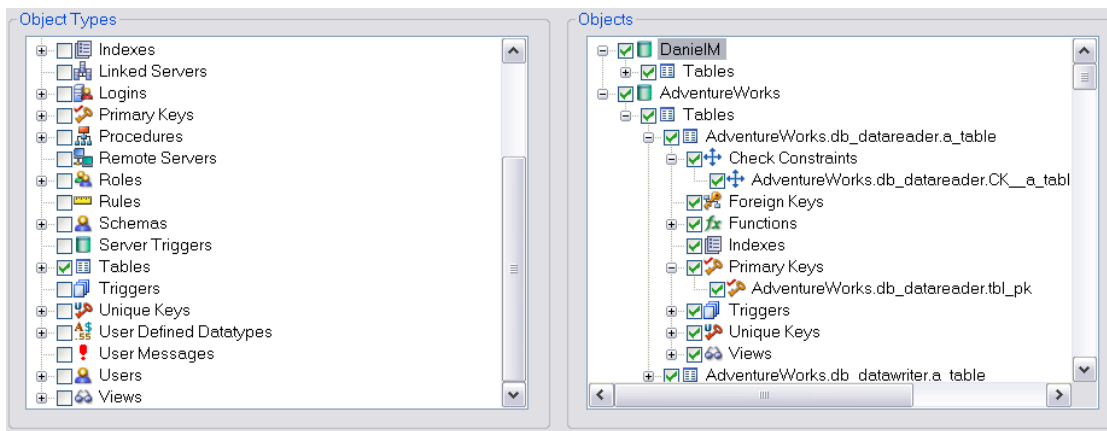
Object Types

Indexes
Linked Servers
Logins
Primary Keys
Procedures
Remote Servers
Roles
Rules
Schemas
Server Triggers
Tables
Triggers
Unique Keys
User Defined Datatypes
User Messages
Users
Views

Objects

DanielM
Tables
AdventureWorks
Tables
AdventureWorks.db_datareader.a_table
Check Constraints
AdventureWorks.db_datareader.CK__a_tabl
Foreign Keys
Functions
Indexes
Primary Keys
AdventureWorks.db_datareader.tbl_pk
Triggers
Unique Keys
Views
AdventureWorks.db_datawriter.a_table